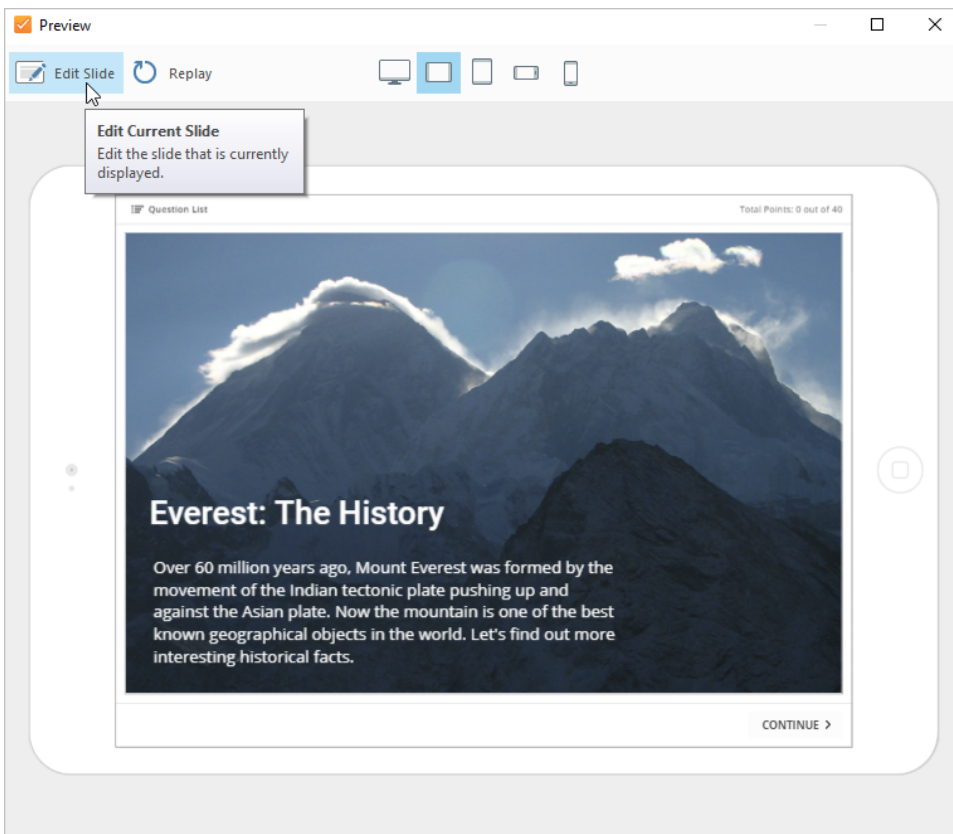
Preview

Edit Slide Replay

Edit Current Slide
Edit the slide that is currently displayed.

Question List

Total Points: 0 out of 40

Everest: The History

Over 60 million years ago, Mount Everest was formed by the movement of the Indian tectonic plate pushing up and against the Asian plate. Now the mountain is one of the best known geographical objects in the world. Let's find out more interesting historical facts.

CONTINUE >